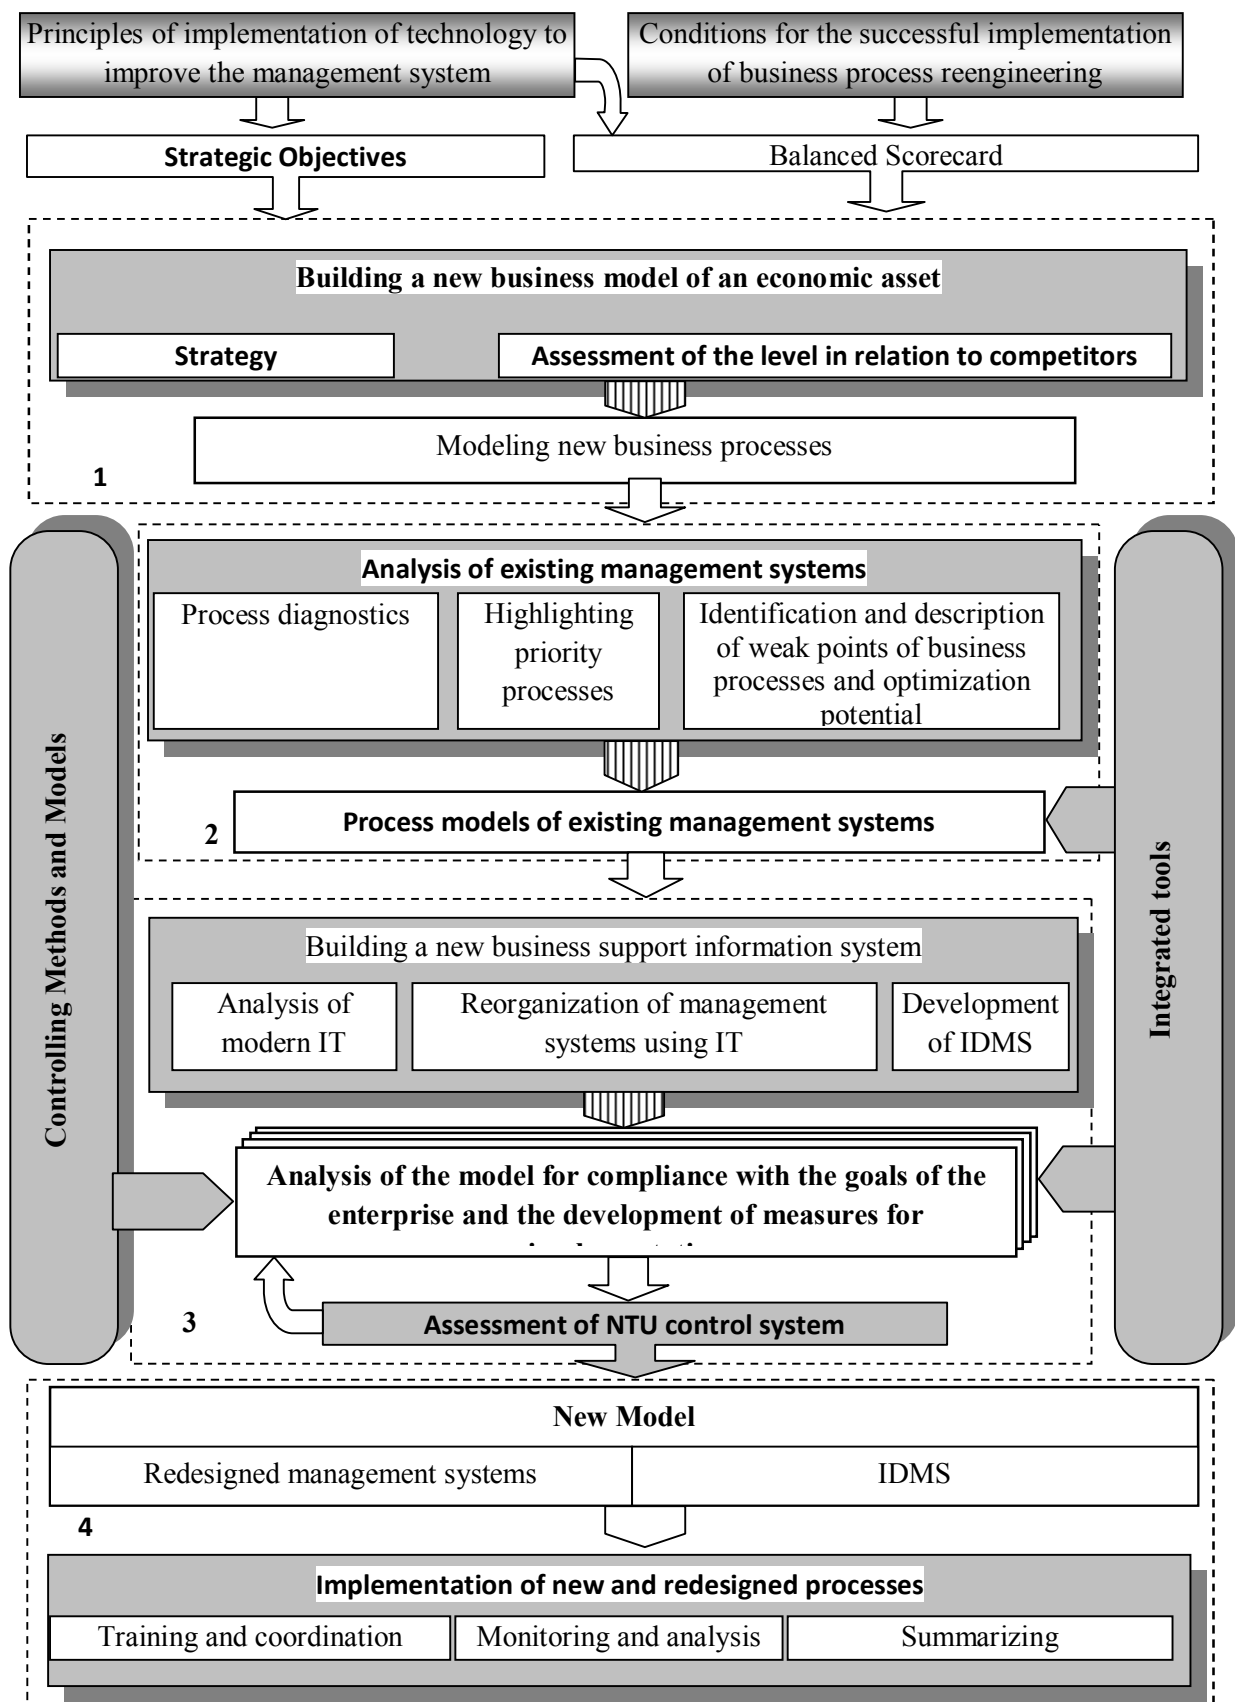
Principles of implementation of technology to improve the management system

Conditions for the successful implementation of business process reengineering

Strategic Objectives

Balanced Scorecard

Building a new business model of an economic asset

Strategy

Assessment of the level in relation to competitors

Modeling new business processes

1

Controlling Methods and Models

Analysis of existing management systems

Process diagnostics

Highlighting priority processes

Identification and description of weak points of business processes and optimization potential

Process models of existing management systems

2

Integrated tools

Building a new business support information system

Analysis of modern IT

Reorganization of management systems using IT

Development of IDMS

Analysis of the model for compliance with the goals of the enterprise and the development of measures for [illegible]

Assessment of NTU control system

3

New Model

Redesigned management systems

IDMS

4

Implementation of new and redesigned processes

Training and coordination

Monitoring and analysis

Summarizing